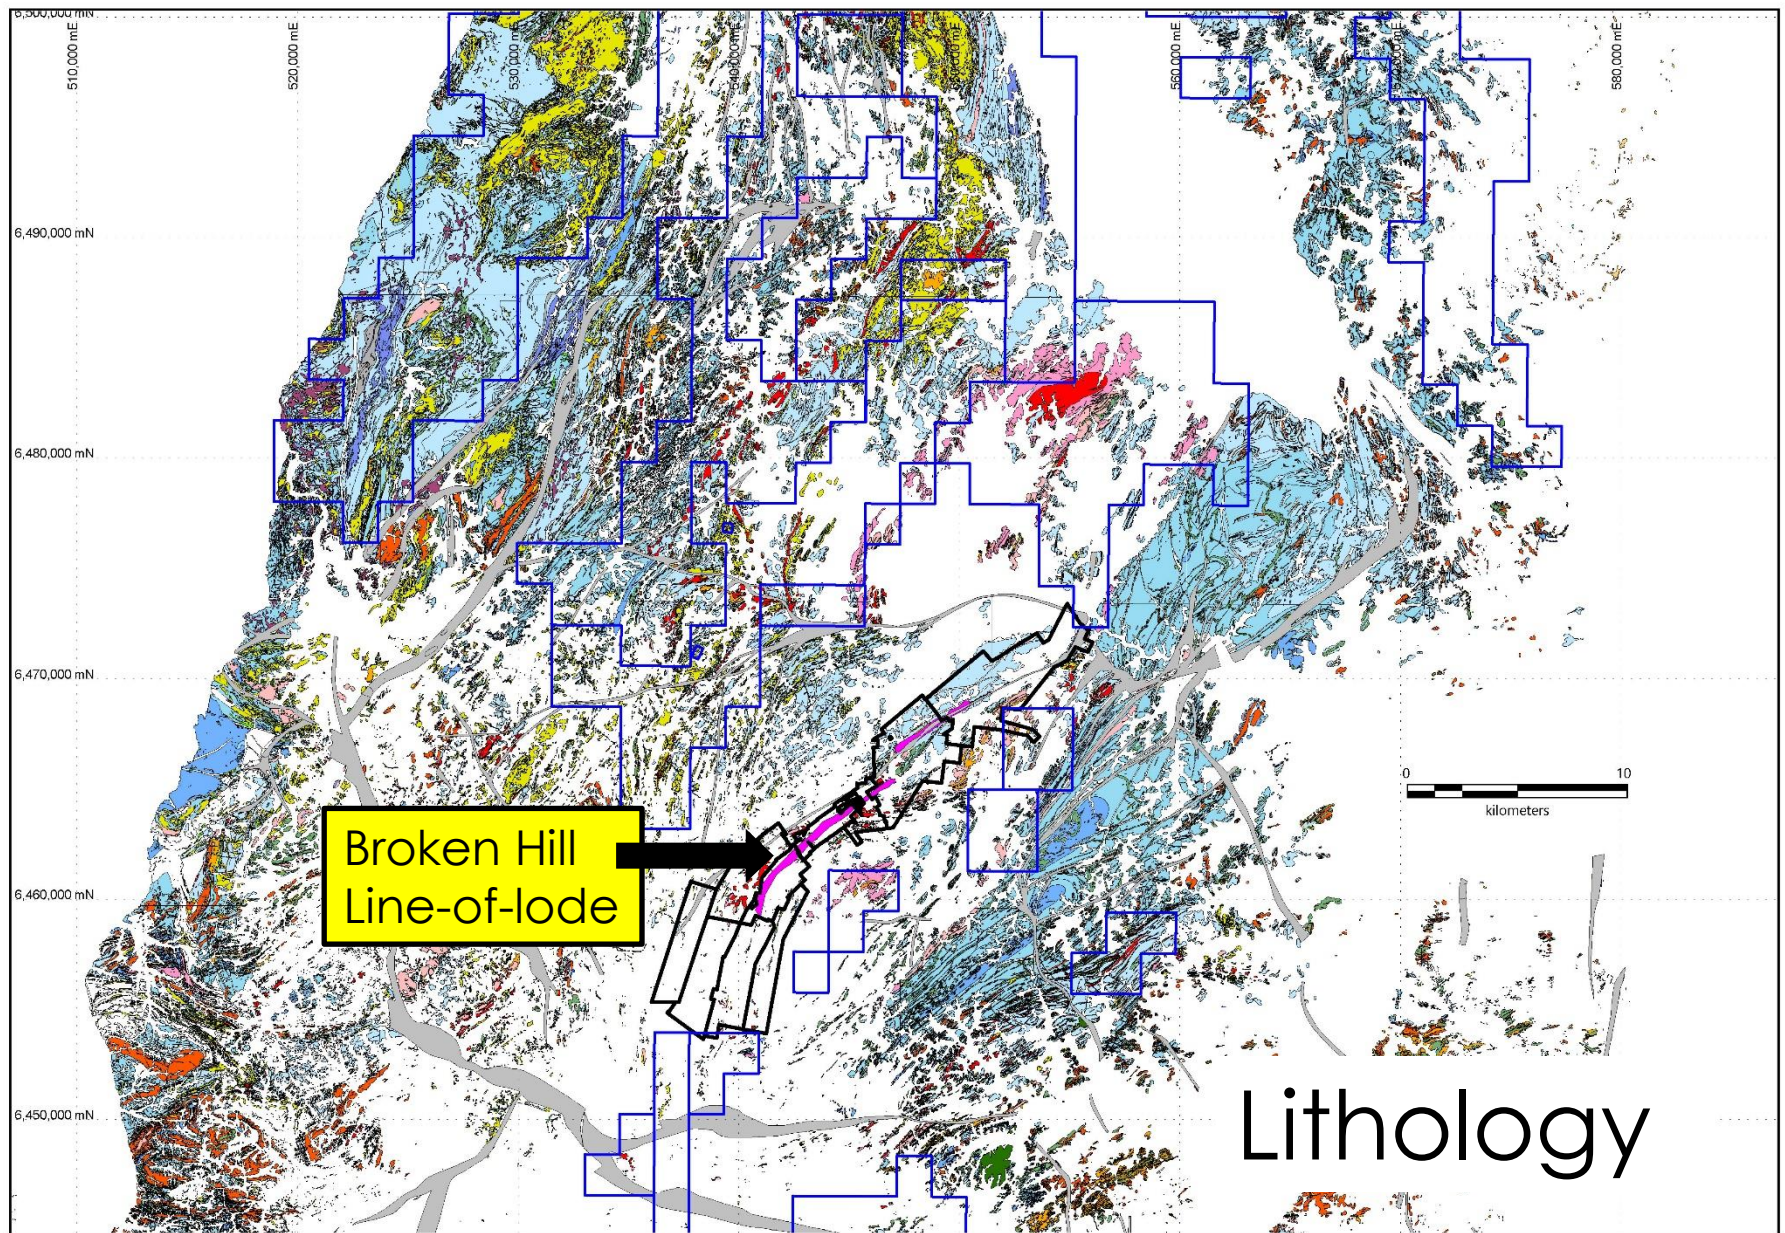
6,500,000 mN

510,000 mE

520,000 mE

530,000 mE

540,000 mE

550,000 mE

560,000 mE

570,000 mE

580,000 mE

6,490,000 mN

6,480,000 mN

6,470,000 mN

6,460,000 mN

6,450,000 mN

0

10

kilometers

Broken Hill Line-of-lode

Lithology